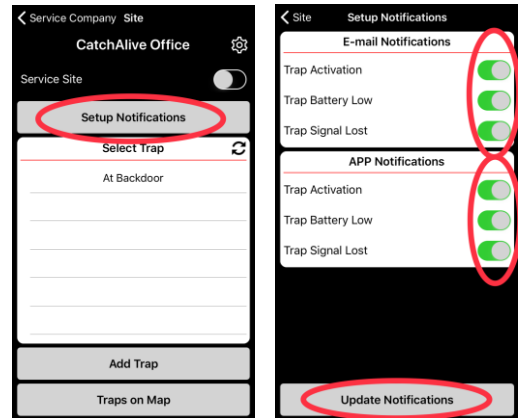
Service Company Site

CatchAlive Office

Service Site

Setup Notifications

Select Trap

At Backdoor

Add Trap

Traps on Map

Site Setup Notifications

E-mail Notifications

Trap Activation

Trap Battery Low

Trap Signal Lost

APP Notifications

Trap Activation

Trap Battery Low

Trap Signal Lost

Update Notifications